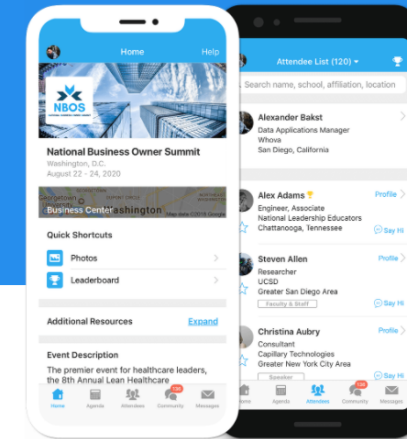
Home
Help
NBOS
National Business Owner Summit
Washington, D.C.
August 22 - 24, 2020
Business Center
Washington
Map data ©2018 Google
Quick Shortcuts
Photos
Leaderboard
Additional Resources
Expand
Event Description
The premier event for healthcare leaders, the 8th Annual Lean Healthcare
Home
Agenda
Attendees
Community
Messages

Attendee List (120)
Search name, school, affiliation, location
Alexander Bakst
Data Applications Manager
Whova
San Diego, California
Alex Adams
Engineer, Associate
National Leadership Educators
Chattanooga, Tennessee
Profile
Say Hi
Steven Allen
Researcher
UCSD
Greater San Diego Area
Faculty & Staff
Profile
Say Hi
Christina Aubry
Consultant
Capillary Technologies
Greater New York City Area
Speaker
Profile
Say Hi
Home
Agenda
Attendees
Community
Messages